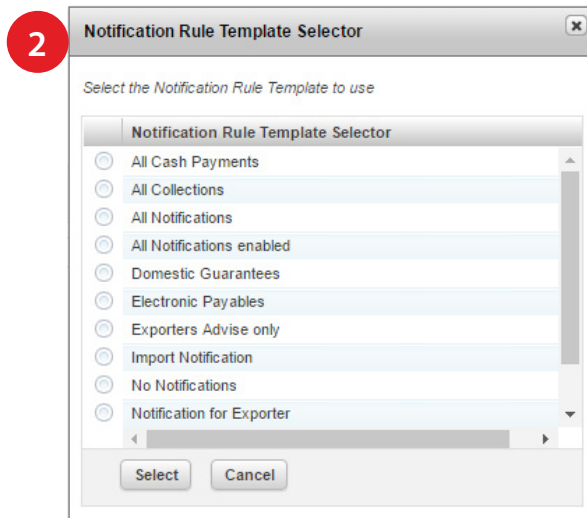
2

Notification Rule Template Selector

Select the Notification Rule Template to use

| | Notification Rule Template Selector |
|---|---|
| | All Cash Payments |
| | All Collections |
| | All Notifications |
| | All Notifications enabled |
| | Domestic Guarantees |
| | Electronic Payables |
| | Exporters Advise only |
| | Import Notification |
| | No Notifications |
| | Notification for Exporter |

Select Cancel